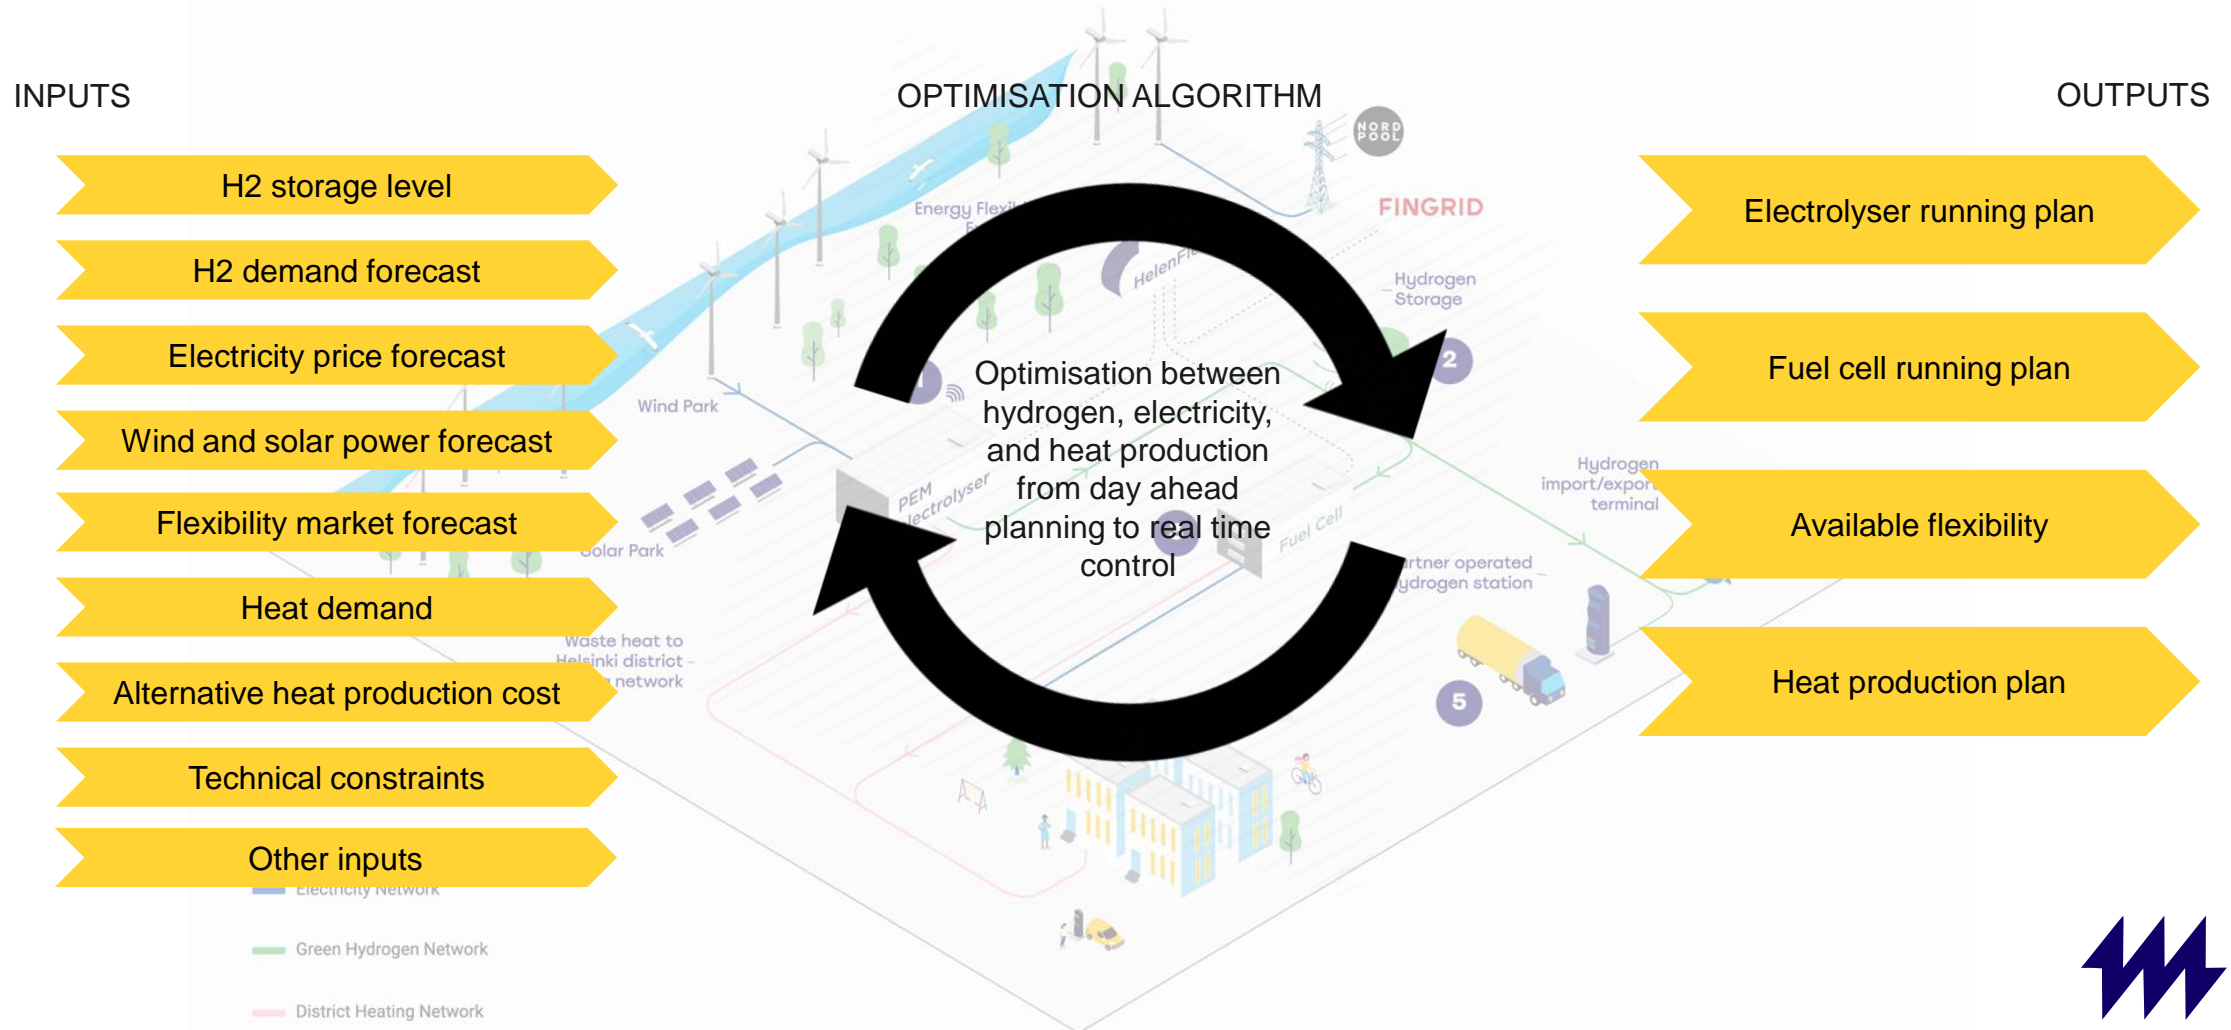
INPUTS

OPTIMISATION ALGORITHM

OUTPUTS

H2 storage level

H2 demand forecast

Electricity price forecast

Wind and solar power forecast

Flexibility market forecast

Heat demand

Alternative heat production cost

Technical constraints

Other inputs

Optimisation between hydrogen, electricity, and heat production from day ahead planning to real time control

Electrolyser running plan

Fuel cell running plan

Available flexibility

Heat production plan

NORD POOL

FINGRID

Energy Flexi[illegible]

Helen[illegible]

Hydrogen Storage

Wind Park

PEM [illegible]ectrolyser

Fuel Cell

Solar Park

Hydrogen import/expor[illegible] terminal

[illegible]rtner operated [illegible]ydrogen station

Waste heat to Helsinki district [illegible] network

1

2

5

Electricity Network

Green Hydrogen Network

District Heating Network